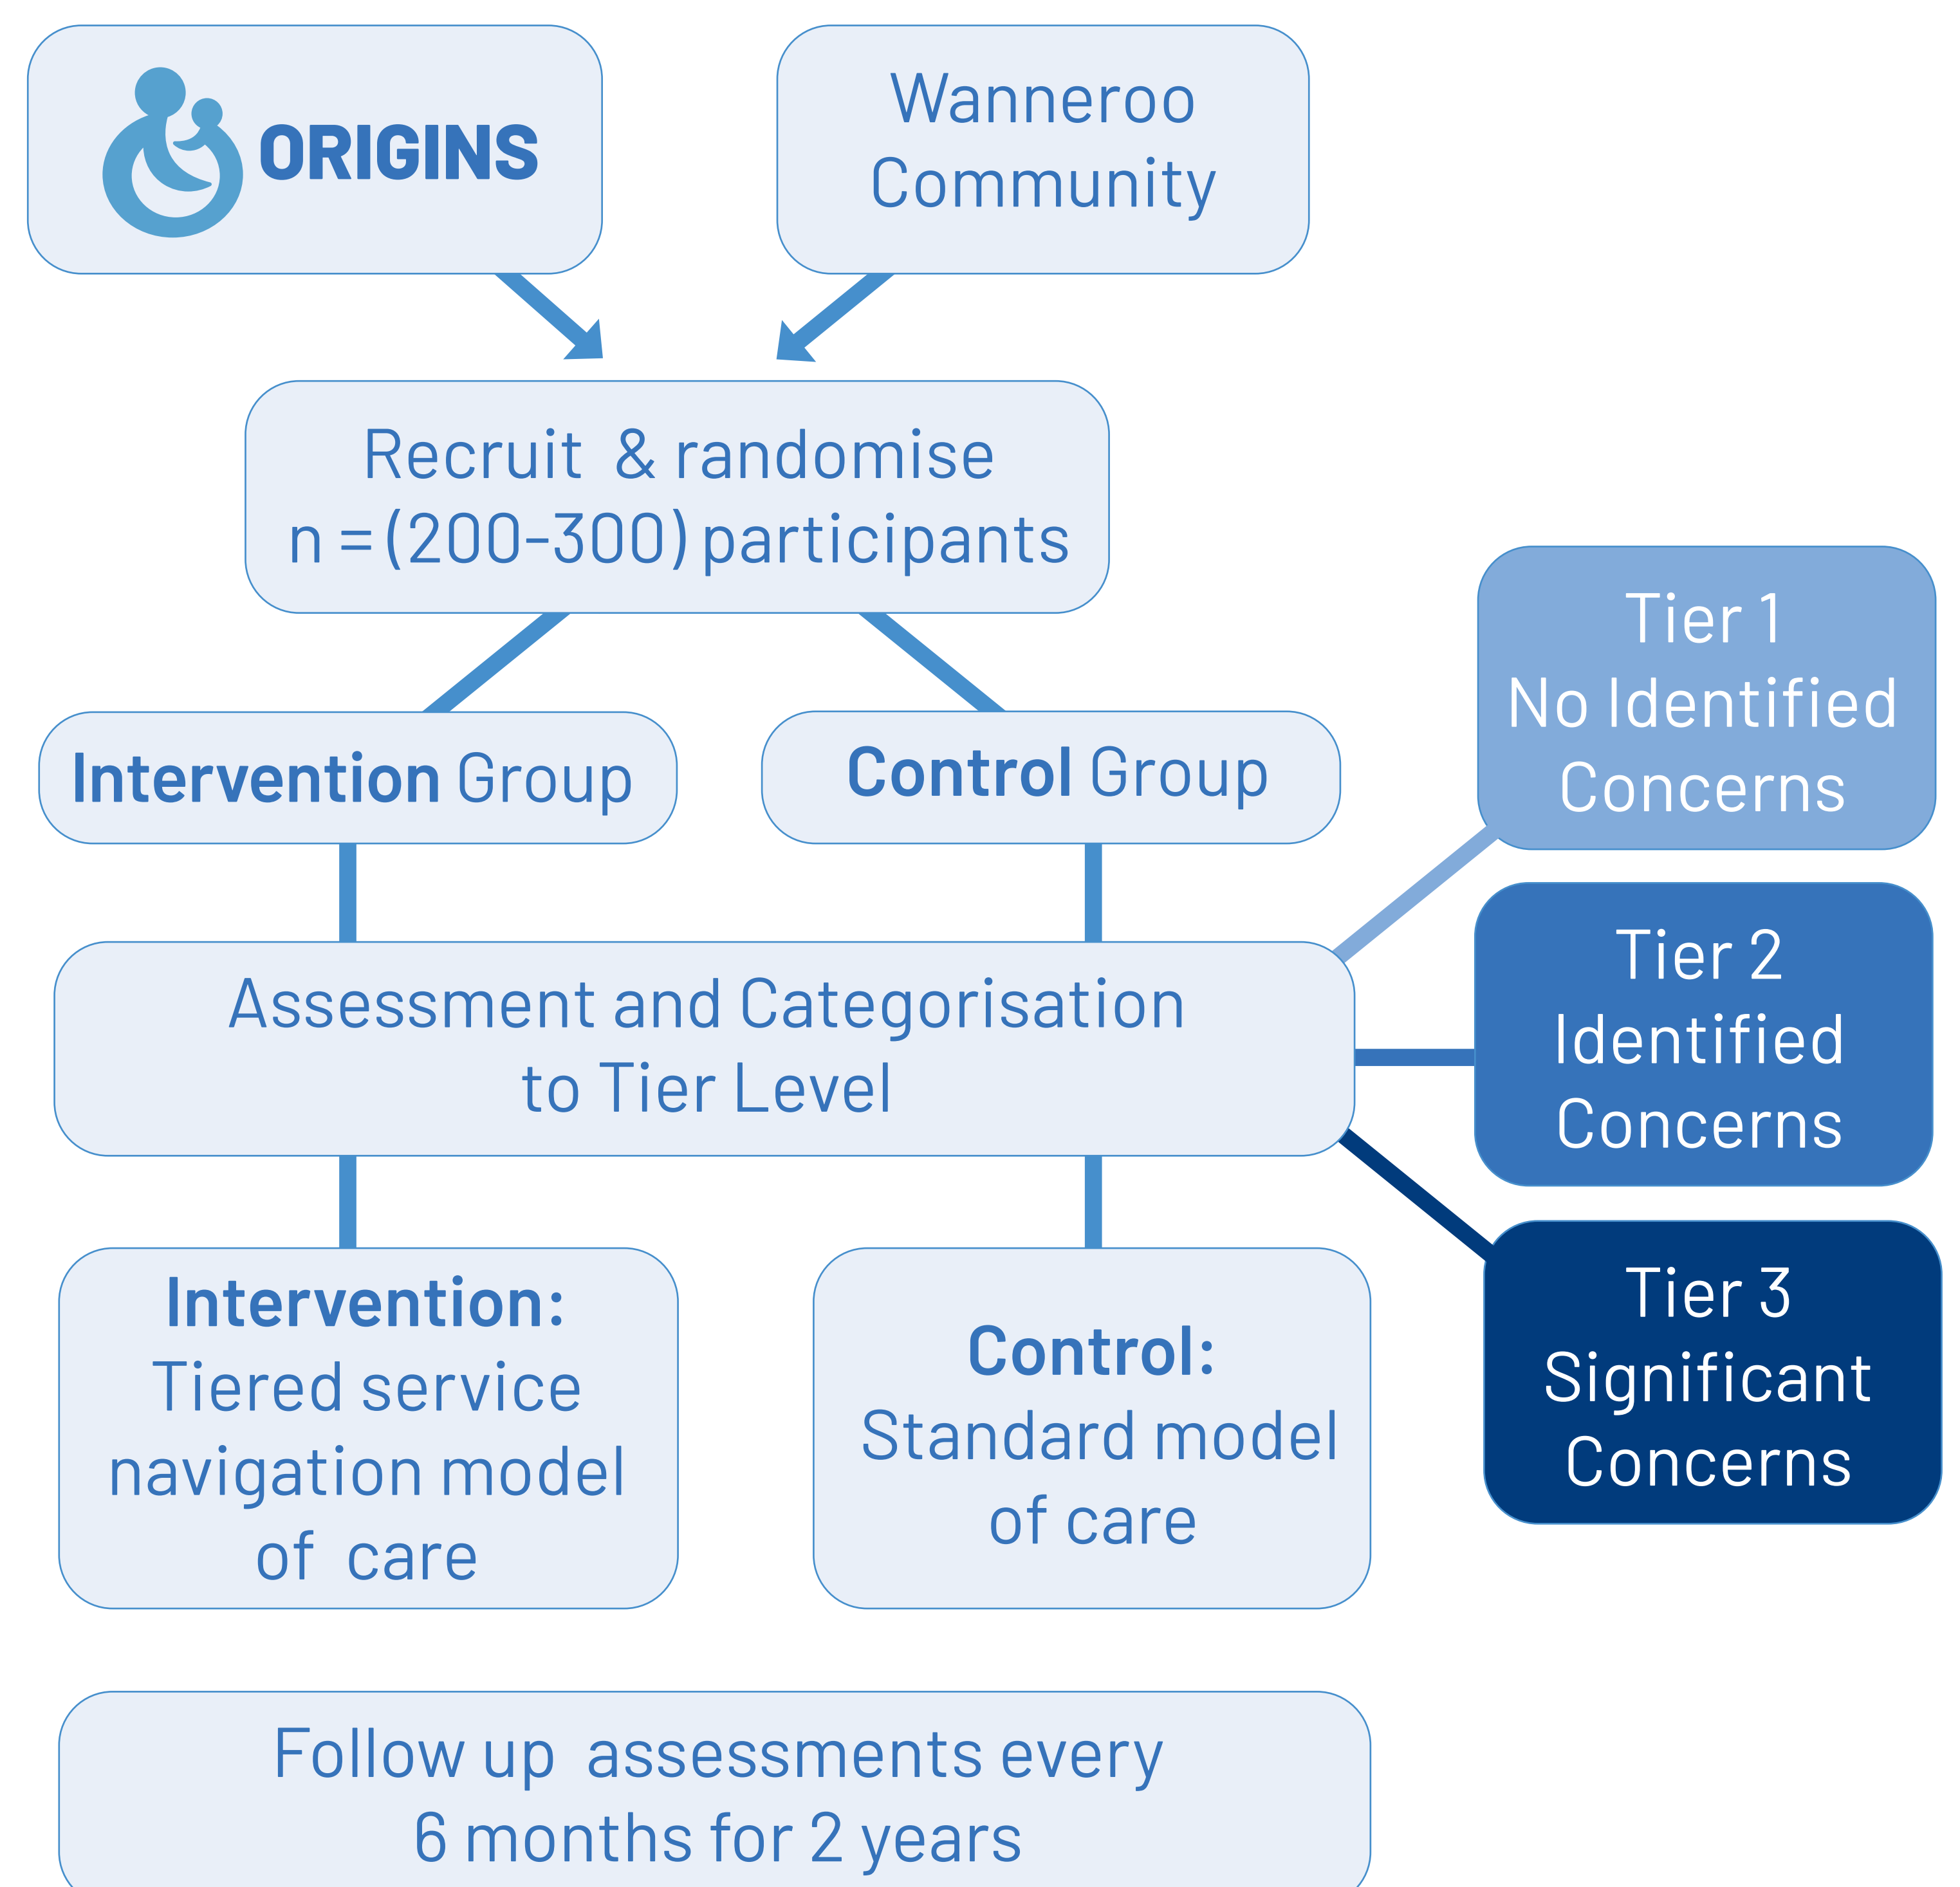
ORIGINS

Wanneroo Community

Recruit & randomise
n = (200-300) participants

Intervention Group

Control Group

Tier 1
No Identified Concerns

Assessment and Categorisation to Tier Level

Tier 2
Identified Concerns

Tier 3
Significant Concerns

Intervention:
Tiered service navigation model of care

Control:
Standard model of care

Follow up assessments every 6 months for 2 years